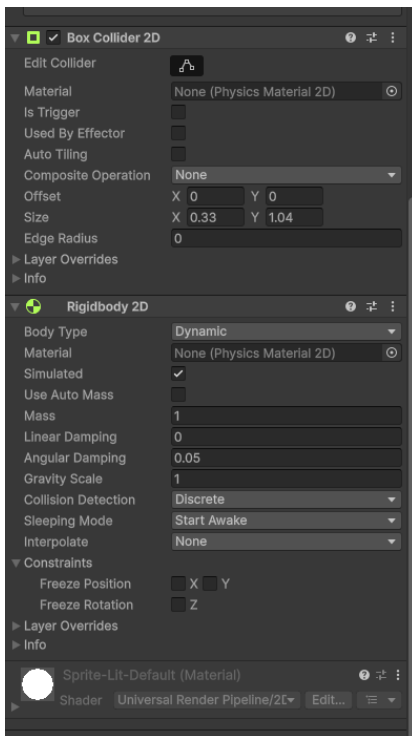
Box Collider 2D

Edit Collider

Material None (Physics Material 2D)

Is Trigger

Used By Effector

Auto Tiling

Composite Operation None

Offset X 0 Y 0

Size X 0.33 Y 1.04

Edge Radius 0

Layer Overrides

Info

Rigidbody 2D

Body Type Dynamic

Material None (Physics Material 2D)

Simulated

Use Auto Mass

Mass 1

Linear Damping 0

Angular Damping 0.05

Gravity Scale 1

Collision Detection Discrete

Sleeping Mode Start Awake

Interpolate None

Constraints

Freeze Position X Y

Freeze Rotation Z

Layer Overrides

Info

Sprite-Lit-Default (Material)

Shader Universal Render Pipeline/2D Edit...